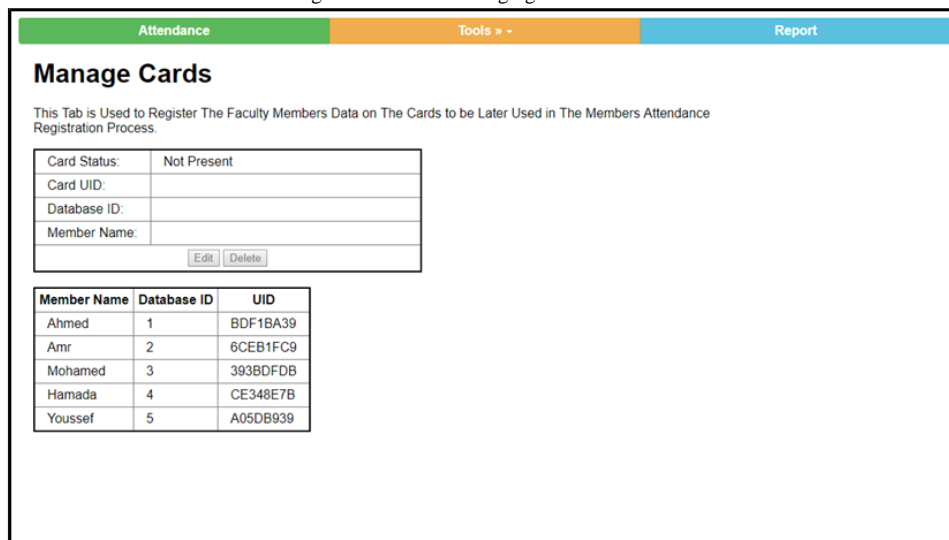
Attendance
Tools » ▾
Report

Manage Cards

This Tab is Used to Register The Faculty Members Data on The Cards to be Later Used in The Members Attendance Registration Process.

| Card Status: | Not Present |
|---|---|
| Card UID: | |
| Database ID: | |
| Member Name: | |

Edit Delete

| Member Name | Database ID | UID |
|---|---|---|
| Ahmed | 1 | BDF1BA39 |
| Amr | 2 | 6CEB1FC9 |
| Mohamed | 3 | 393BDFDB |
| Hamada | 4 | CE348E7B |
| Youssef | 5 | A05DB939 |